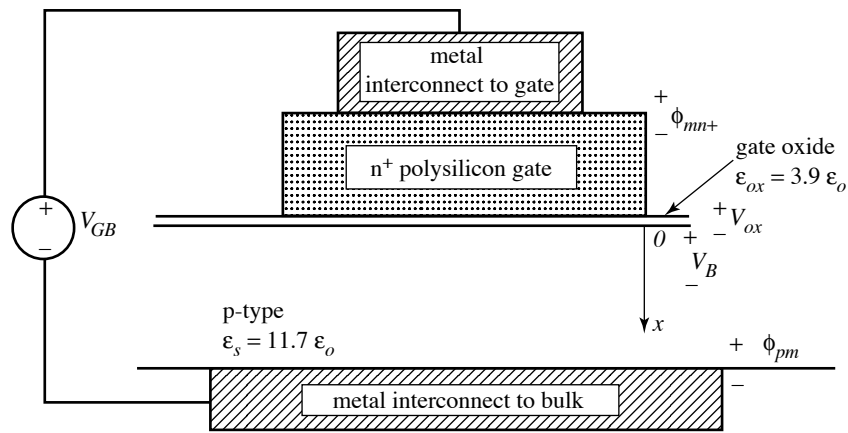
metal interconnect to gate

+
−
$\phi_{mn+}$

$n^+$ polysilicon gate

gate oxide
$\varepsilon_{ox} = 3.9\ \varepsilon_o$

+
−
$V_{GB}$

+
−
$V_{ox}$

0

+
$V_B$
−

p-type
$\varepsilon_s = 11.7\ \varepsilon_o$

x

+ $\phi_{pm}$
−

metal interconnect to bulk